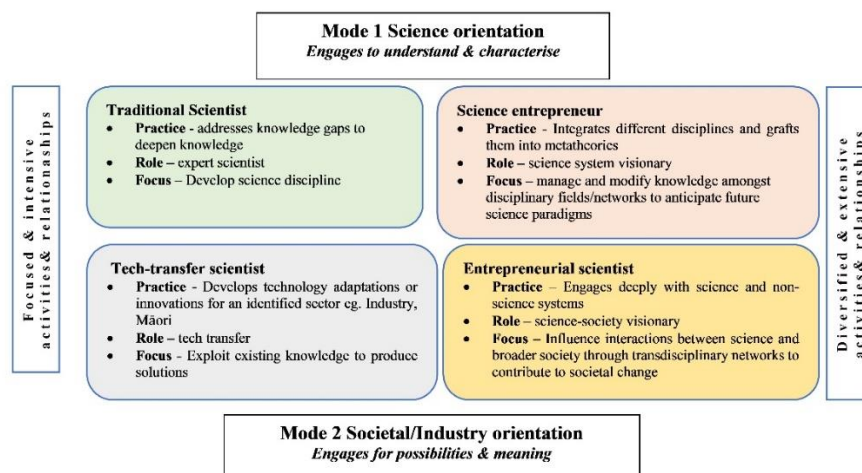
Mode 1 Science orientation
*Engages to understand & characterise*

Focused & intensive activities& relationships

Traditional Scientist
- Practice - addresses knowledge gaps to deepen knowledge
- Role – expert scientist
- Focus – Develop science discipline

Science entrepreneur
- Practice - Integrates different disciplines and grafts them into metatheories
- Role – science system visionary
- Focus – manage and modify knowledge amongst disciplinary fields/networks to anticipate future science paradigms

Tech-transfer scientist
- Practice - Develops technology adaptations or innovations for an identified sector eg. Industry, Māori
- Role – tech transfer
- Focus - Exploit existing knowledge to produce solutions

Entrepreneurial scientist
- Practice – Engages deeply with science and non-science systems
- Role – science-society visionary
- Focus – Influence interactions between science and broader society through transdisciplinary networks to contribute to societal change

Diversified & extensive activities& relationships

Mode 2 Societal/Industry orientation
*Engages for possibilities & meaning*